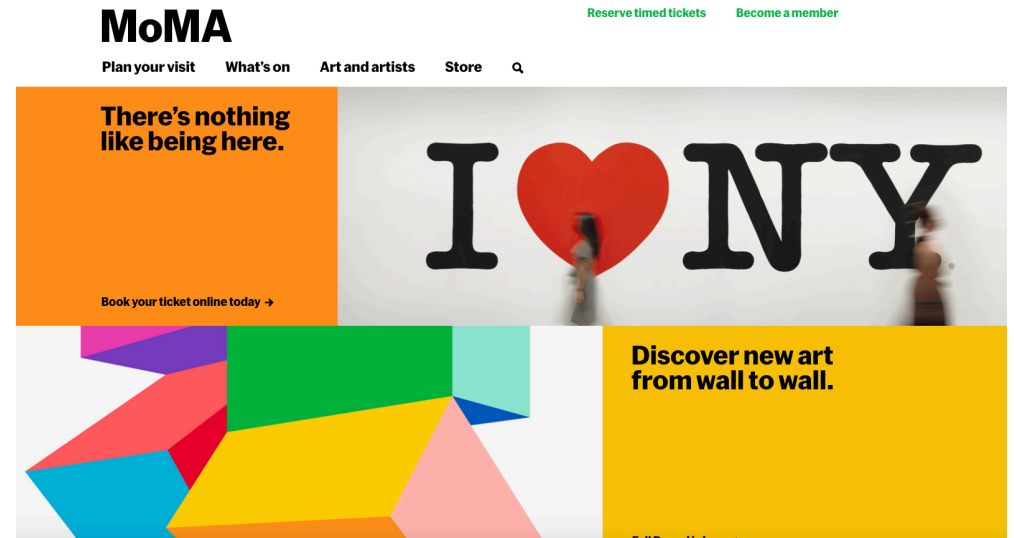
MoMA

Reserve timed tickets Become a member

Plan your visit What's on Art and artists Store

There's nothing like being here.

I NY

Book your ticket online today →

Discover new art from wall to wall.

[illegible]